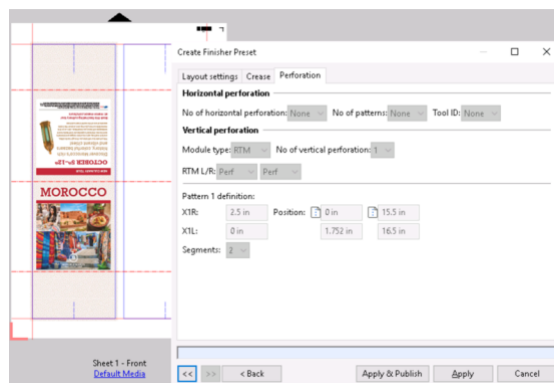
Create Finisher Preset

Layout settings | Crease | Perforation

Horizontal perforation

No of horizontal perforation: None | No of patterns: None | Tool ID: None

Vertical perforation

Module type: RTM | No of vertical perforation: 1

RTM L/R: Perf | Perf

Pattern 1 definition:

X1R: 2.5 in | Position: 0 in | 15.5 in

X1L: 0 in | 1.752 in | 16.5 in

Segments: 2

MOROCCO

OCTOBER 1ST-12TH

Sheet 1 - Front
Default Media

<< | >> | < Back | Apply & Publish | Apply | Cancel